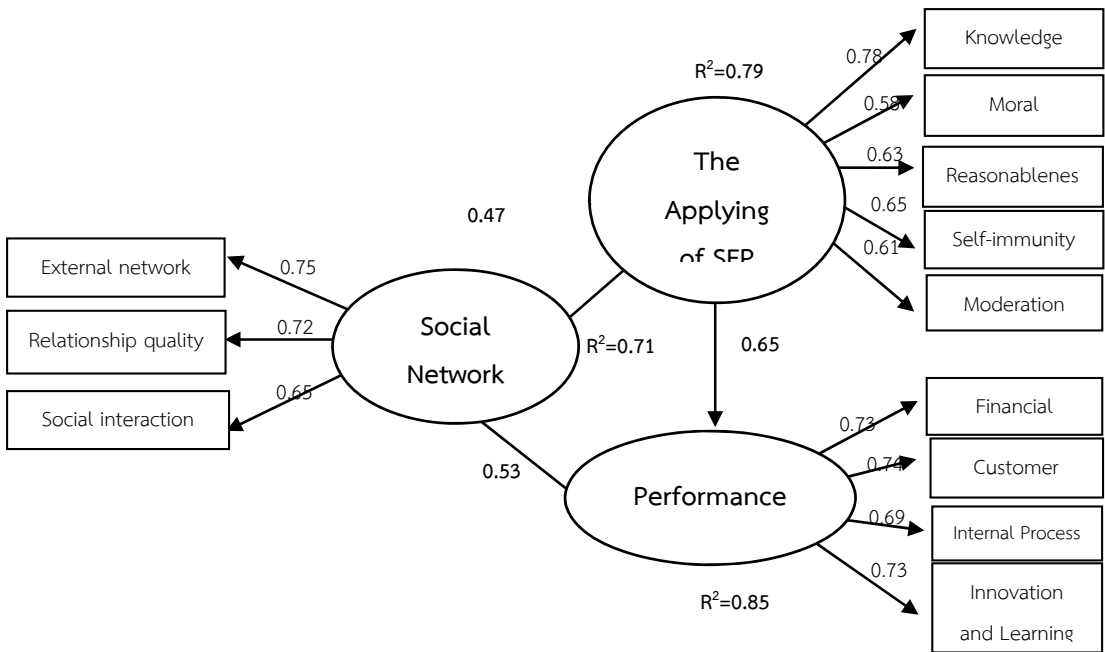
$R^2$=0.79

The Applying of SEP

0.78 Knowledge

0.58 Moral

0.63 Reasonablenes

0.65 Self-immunity

0.61 Moderation

0.47

External network 0.75

Relationship quality 0.72

Social interaction 0.65

Social Network

$R^2$=0.71

0.65

0.53

Performance

0.73 Financial

0.74 Customer

0.69 Internal Process

0.73 Innovation and Learning

$R^2$=0.85